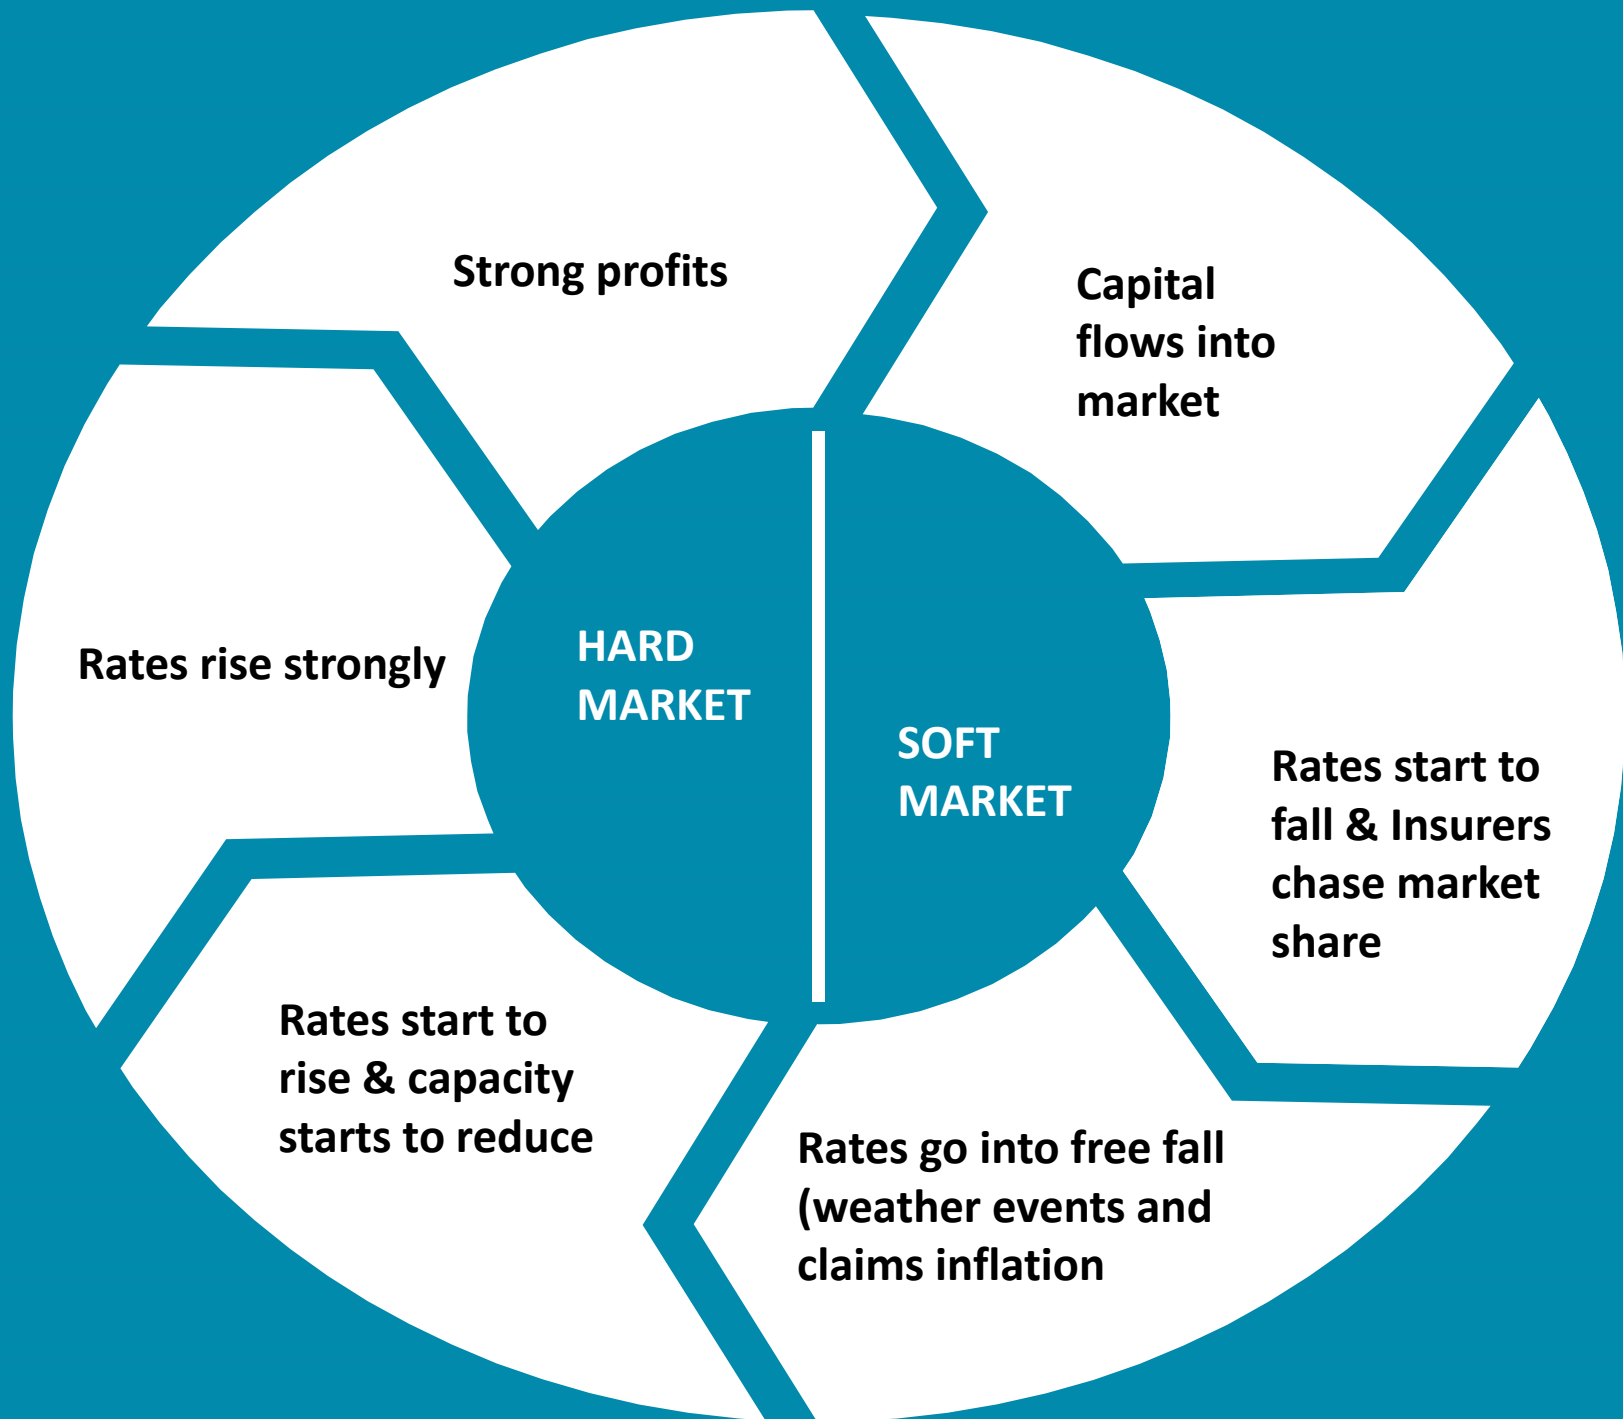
Strong profits

Capital flows into market

Rates start to fall & Insurers chase market share

Rates go into free fall (weather events and claims inflation

Rates start to rise & capacity starts to reduce

Rates rise strongly

HARD MARKET

SOFT MARKET